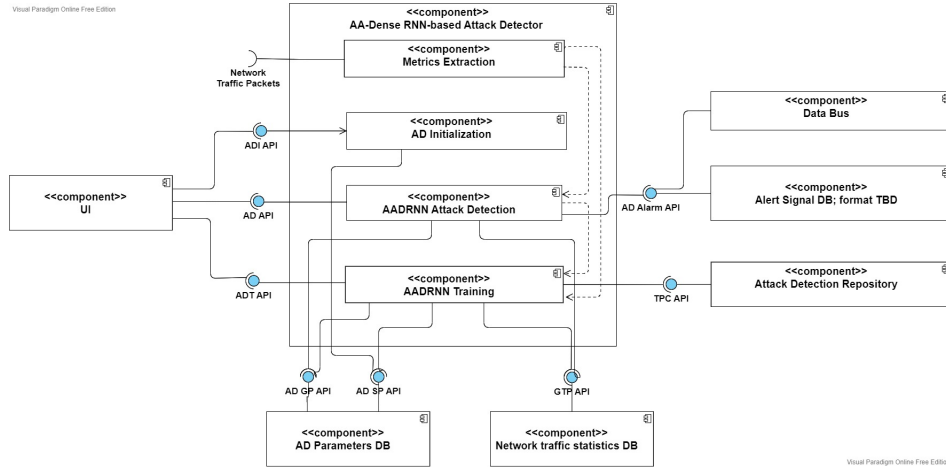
Visual Paradigm Online Free Edition

<<component>>
AA-Dense RNN-based Attack Detector

<<component>>
Metrics Extraction

Network Traffic Packets

<<component>>
AD Initialization

ADI API

<<component>>
UI

AD API

<<component>>
AADRNN Attack Detection

ADT API

<<component>>
AADRNN Training

<<component>>
Data Bus

<<component>>
Alert Signal DB; format TBD

AD Alarm API

<<component>>
Attack Detection Repository

TPC API

AD GP API

AD SP API

GTP API

<<component>>
AD Parameters DB

<<component>>
Network traffic statistics DB

Visual Paradigm Online Free Editio